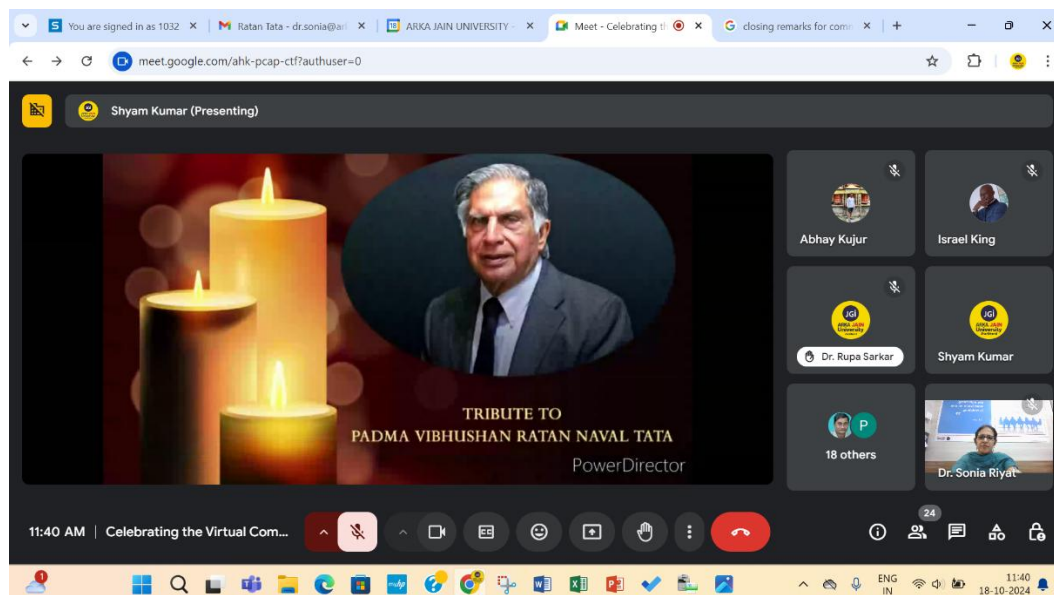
You are signed in as 1032 ×
Ratan Tata - dr.sonia@ar ×
ARKA JAIN UNIVERSITY ×
Meet - Celebrating t ×
closing remarks for com ×
+

meet.google.com/ahk-pcap-ctf?authuser=0

Shyam Kumar (Presenting)

TRIBUTE TO
PADMA VIBHUSHAN RATAN NAVAL TATA
PowerDirector

Abhay Kujur
Israel King
Dr. Rupa Sarkar
Shyam Kumar
P
18 others
Dr. Sonia Riyat

11:40 AM | Celebrating the Virtual Com...

24

ENG
IN
11:40
18-10-2024